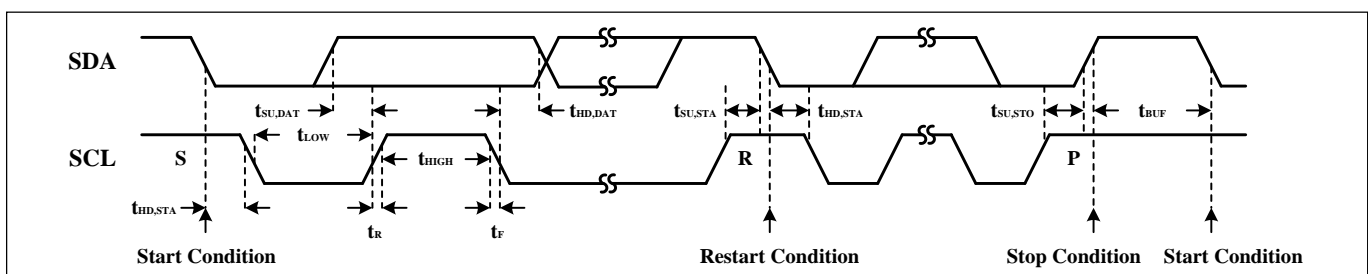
SDA

SCL

$t_{SU,DAT}$

$t_{LOW}$

$t_{HD,DAT}$

$t_{SU,STA}$

$t_{HD,STA}$

$t_{SU,STO}$

$t_{BUF}$

S

$t_{HIGH}$

R

P

$t_{HD,STA}$

$t_R$

$t_F$

Start Condition

Restart Condition

Stop Condition

Start Condition